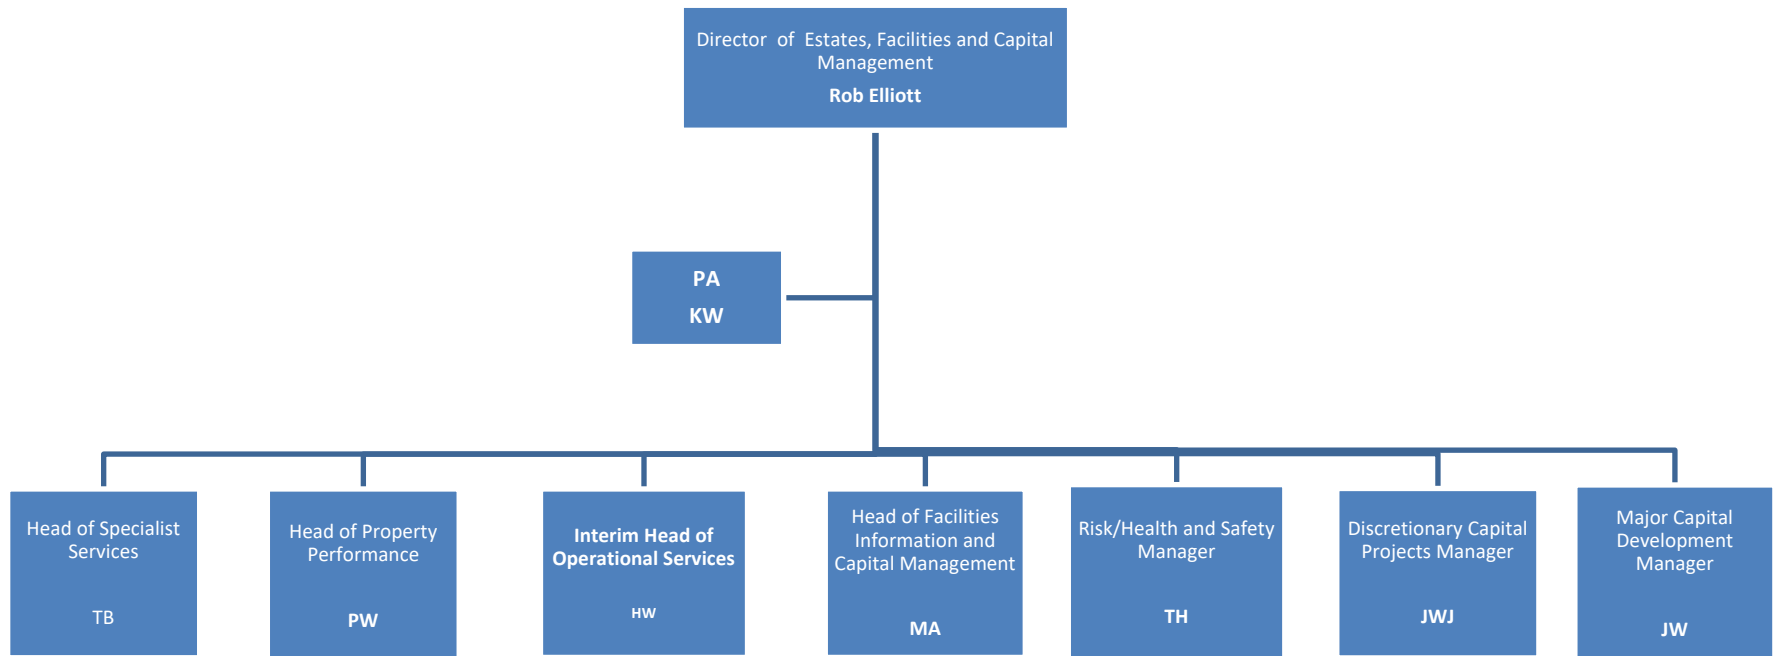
Director of Estates, Facilities and Capital Management

Rob Elliott

PA

KW

Head of Specialist Services

TB

Head of Property Performance

PW

Interim Head of Operational Services

HW

Head of Facilities Information and Capital Management

MA

Risk/Health and Safety Manager

TH

Discretionary Capital Projects Manager

JWJ

Major Capital Development Manager

JW